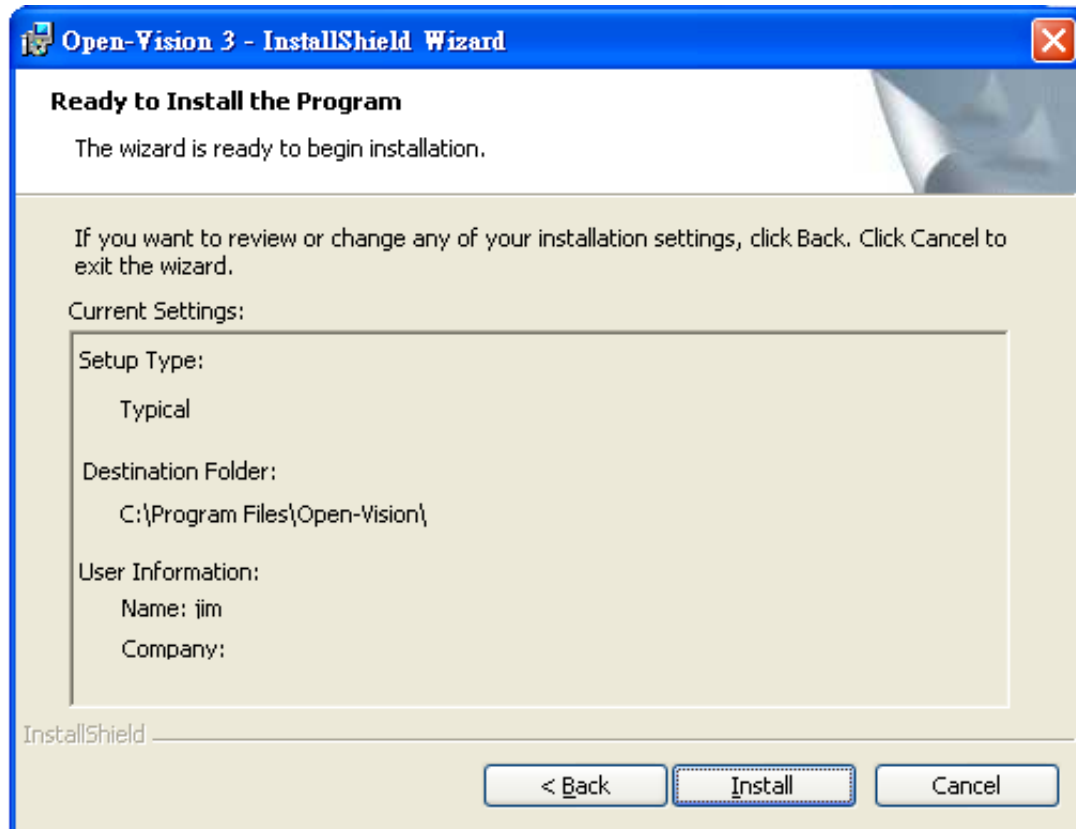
Open-Vision 3 - InstallShield Wizard

Ready to Install the Program

The wizard is ready to begin installation.

If you want to review or change any of your installation settings, click Back. Click Cancel to exit the wizard.

Current Settings:

Setup Type:

Typical

Destination Folder:

C:\Program Files\Open-Vision\

User Information:

Name: jim

Company:

InstallShield

< Back

Install

Cancel